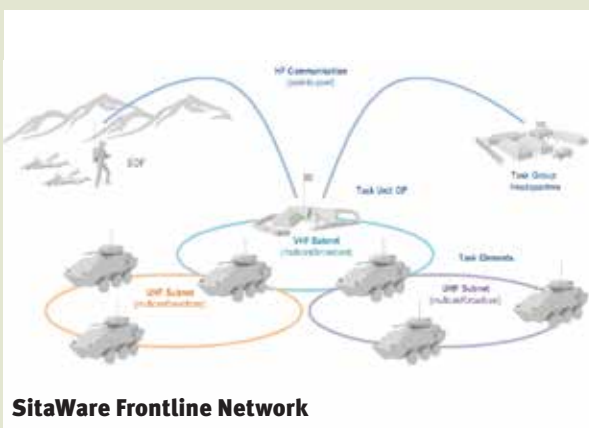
HF Communication
(point-to-point)

SOF

Task Group Headquarters

Task Unit CP

VHF Subnet
(multicast/broadcast)

Task Elements

UHF Subnet
(multicast/broadcast)

UHF Subnet
(multicast/broadcast)

SitaWare Frontline Network